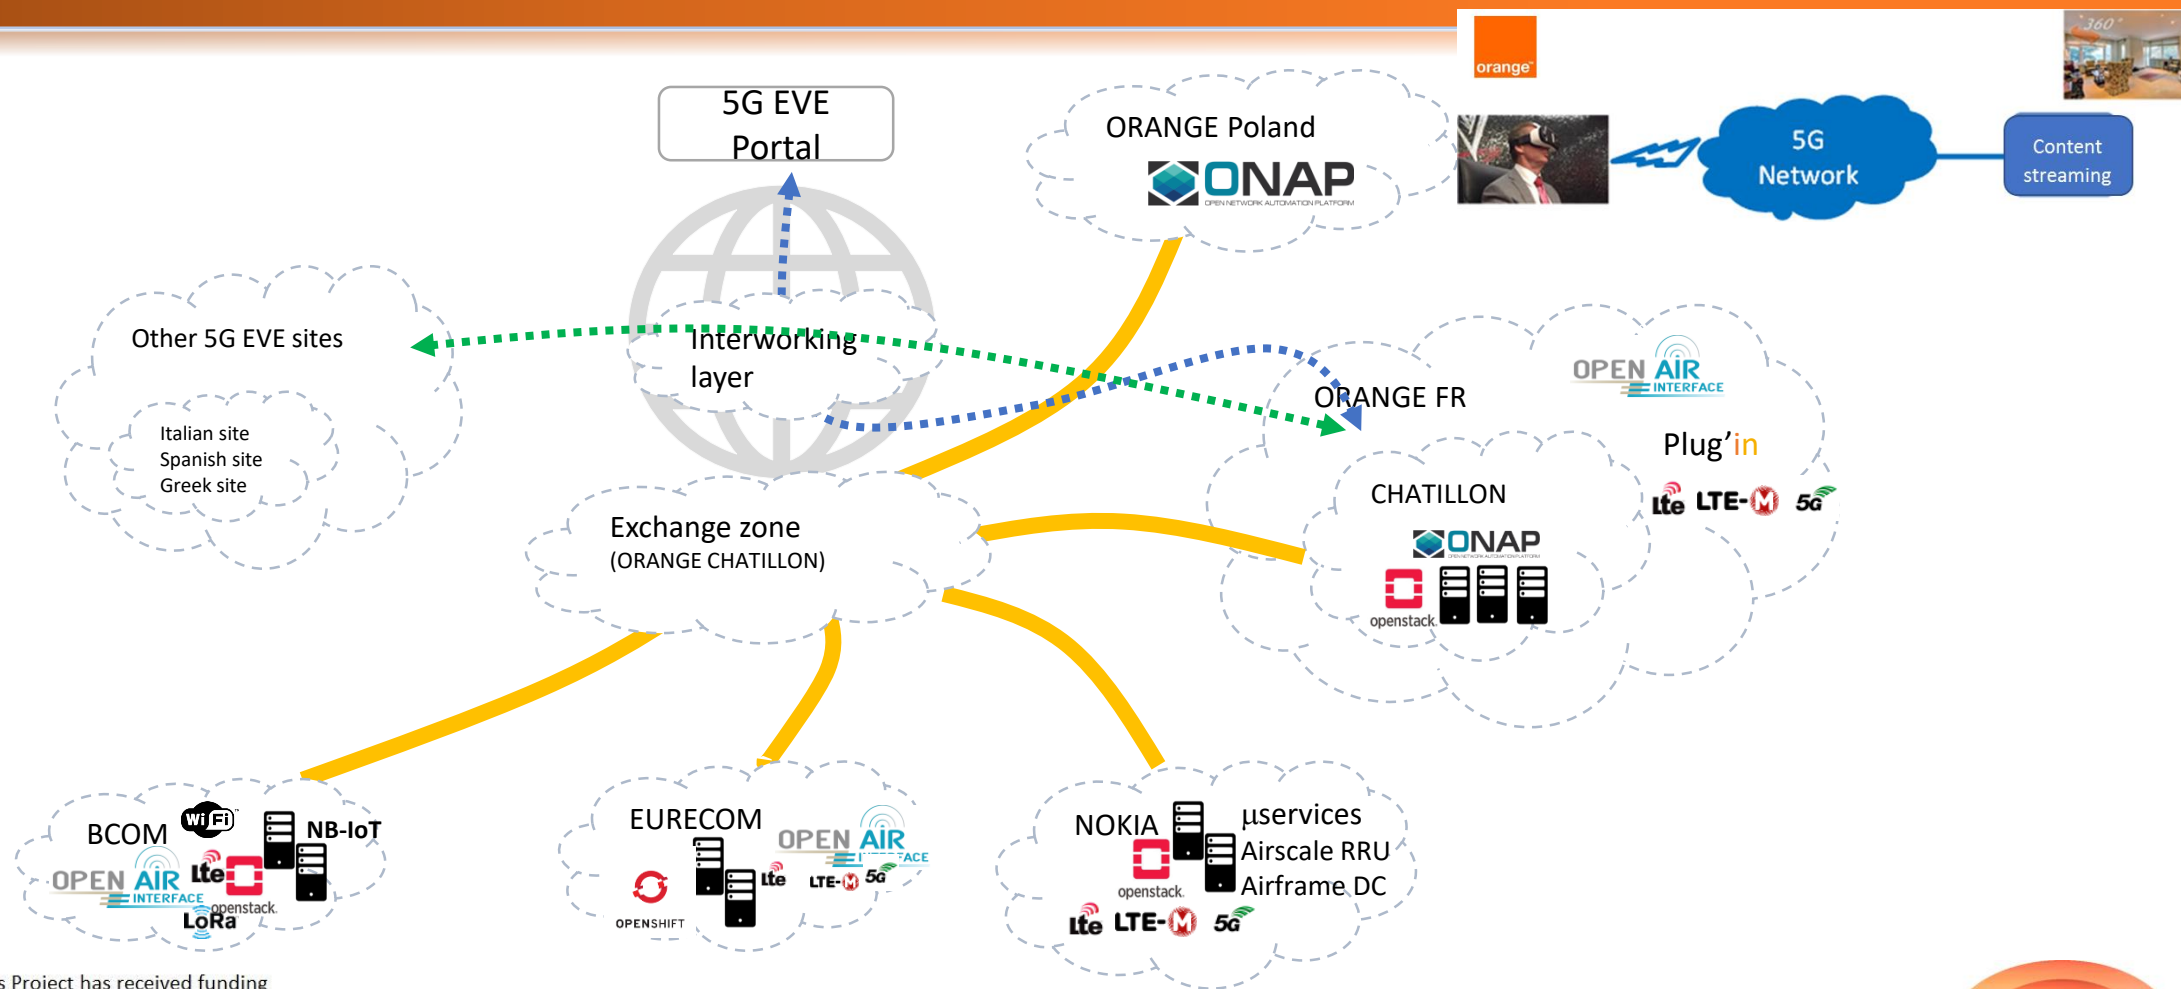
orange

360°

5G Network

Content streaming

5G EVE Portal

ORANGE Poland

ONAP
OPEN NETWORK AUTOMATION PLATFORM

Other 5G EVE sites

Italian site
Spanish site
Greek site

Interworking layer

ORANGE FR

OPEN AIR INTERFACE

Plug'in

CHATILLON

ONAP

openstack

lte LTE-M 5G

Exchange zone
(ORANGE CHATILLON)

BCOM

WiFi

NB-IoT

OPEN AIR INTERFACE

lte

openstack

LoRa

EURECOM

OPEN AIR INTERFACE

OPENSHIFT

lte

LTE-M 5G

NOKIA

µservices
Airscale RRU
Airframe DC

openstack

lte LTE-M 5G

s Project has received funding